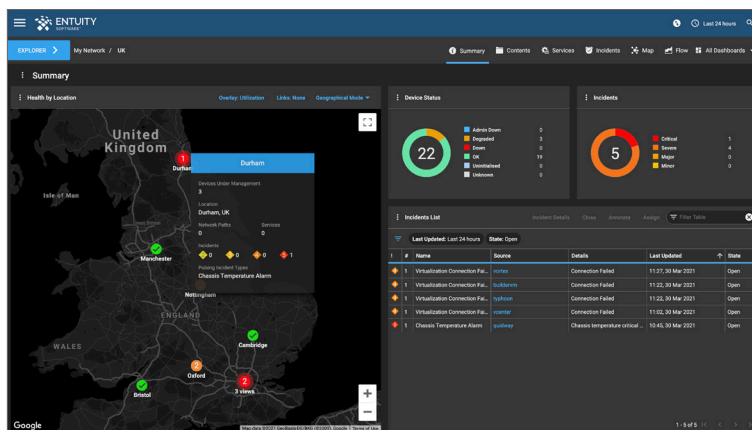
ENTUITY SOFTWARE

Last 24 hours

EXPLORER My Network / UK

Summary Contents Services Incidents Map Flow All Dashboards

Summary

Health by Location

Overlay: Utilization Links: None Geographical Mode

United Kingdom

Isle of Man

1 Durham

Durham

Devices Under Management 3

Location Durham, UK

Network Paths 0

Services 0

Incidents 0 0 0 1

Pulsing Incident Types Chassis Temperature Alarm

Manchester

Nottingham

ENGLAND

WALES

Cambridge

Oxford

2 3 views

Bristol

Google

Map data ©2021 GeoBasis-DE/BKG (©2009), Google Terms of Use

Device Status

22

| | | |
|---|---|---|
| Admin Down | 0 |
| Degraded | 3 |
| Down | 0 |
| OK | 19 |
| Uninitialised | 0 |
| Unknown | 0 |

Incidents

5

| | |
|---|---|
| Critical | 1 |
| Severe | 4 |
| Major | 0 |
| Minor | 0 |

Incidents List

Incident Details Close Annotate Assign Filter Table

Last Updated: Last 24 hours State: Open

| ! | # | Name | Source | Details | Last Updated | State |
|---|---|---|---|---|---|---|
| | 1 | Virtualization Connection Fai... | vortex | Connection Failed | 11:27, 30 Mar 2021 | Open |
| | 1 | Virtualization Connection Fai... | buildvmm | Connection Failed | 11:27, 30 Mar 2021 | Open |
| | 1 | Virtualization Connection Fai... | typhoon | Connection Failed | 11:22, 30 Mar 2021 | Open |
| | 1 | Virtualization Connection Fai... | vcenter | Connection Failed | 11:02, 30 Mar 2021 | Open |
| | 1 | Chassis Temperature Alarm | qualway | Chassis temperature critical ... | 10:45, 30 Mar 2021 | Open |

1 - 5 of 5